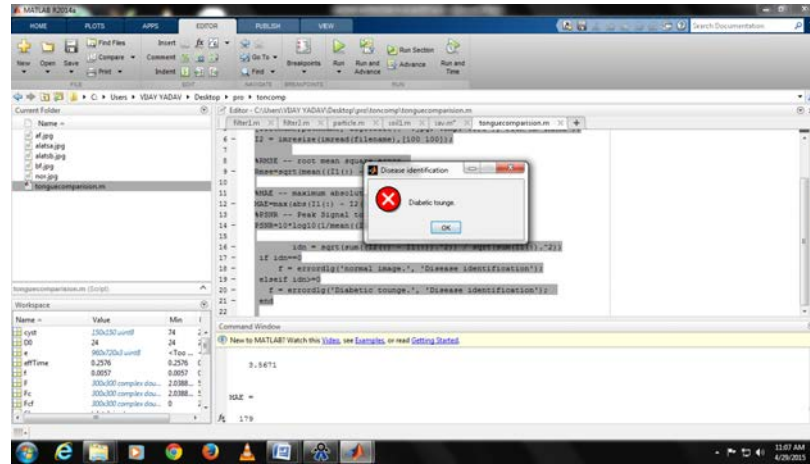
MATLAB R2014a

HOME PLOTS APPS EDITOR PUBLISH VIEW

Search Documentation

New Open Save Find Files Compare Print Insert Comment Indent Go To Find Breakpoints Run Run and Advance Run Section Advance Run and Time

FILE EDIT NAVIGATE BREAKPOINTS RUN

C: ▸ Users ▸ VIJAY YADAV ▸ Desktop ▸ pro ▸ toncomp

Current Folder

Name

af.jpg
alatsa.jpg
alatsb.jpg
bf.jpg
nor.jpg
tonguecomparision.m

tonguecomparision.m (Script)

Workspace

| Name | Value | Min |
|---|---|---|
| cyst | 150x150 uint8 | 74 |
| D0 | 24 | 24 |
| e | 960x720x3 uint8 | <Too ... |
| effTime | 0.2576 | 0.2576 |
| F | 0.0057 | 0.0057 |
| F | 300x300 complex dou... | 2.0388... |
| Fc | 300x300 complex dou... | 2.0388... |
| Fcf | 300x300 complex dou... | 0 |

Editor - C:\Users\VIJAY YADAV\Desktop\pro\toncomp\tonguecomparision.m

filter1.m filter2.m particle.m coll.m tav.m tonguecomparision.m

6 - I2 = imresize(imread(filename),[100 100]);
7
8 %RMSE -- root mean square error
9 - Rmse=sqrt(mean((I1(:) -
10
11 %MAE -- maximum absolut
12 - MAE=max(abs(I1(:) - I2(
13 %PSNR -- Peak Signal to
14 - PSNR=10*log10(1/mean((I
15
16 - idn = sqrt(sum((I1(:) - I2(:)).^2)) / sqrt(sum(I1(:).^2))
17 - if idn==0
18 - f = errordlg('normal image.', 'Disease identification');
19 - elseif idn>0
20 - f = errordlg('Diabetic tounge.', 'Disease identification');
21 - end
22

Disease identification

Diabetic tounge.

OK

Command Window

New to MATLAB? Watch this Video, see Examples, or read Getting Started.

3.5671

MAE =

179

11:07 AM
4/29/2015